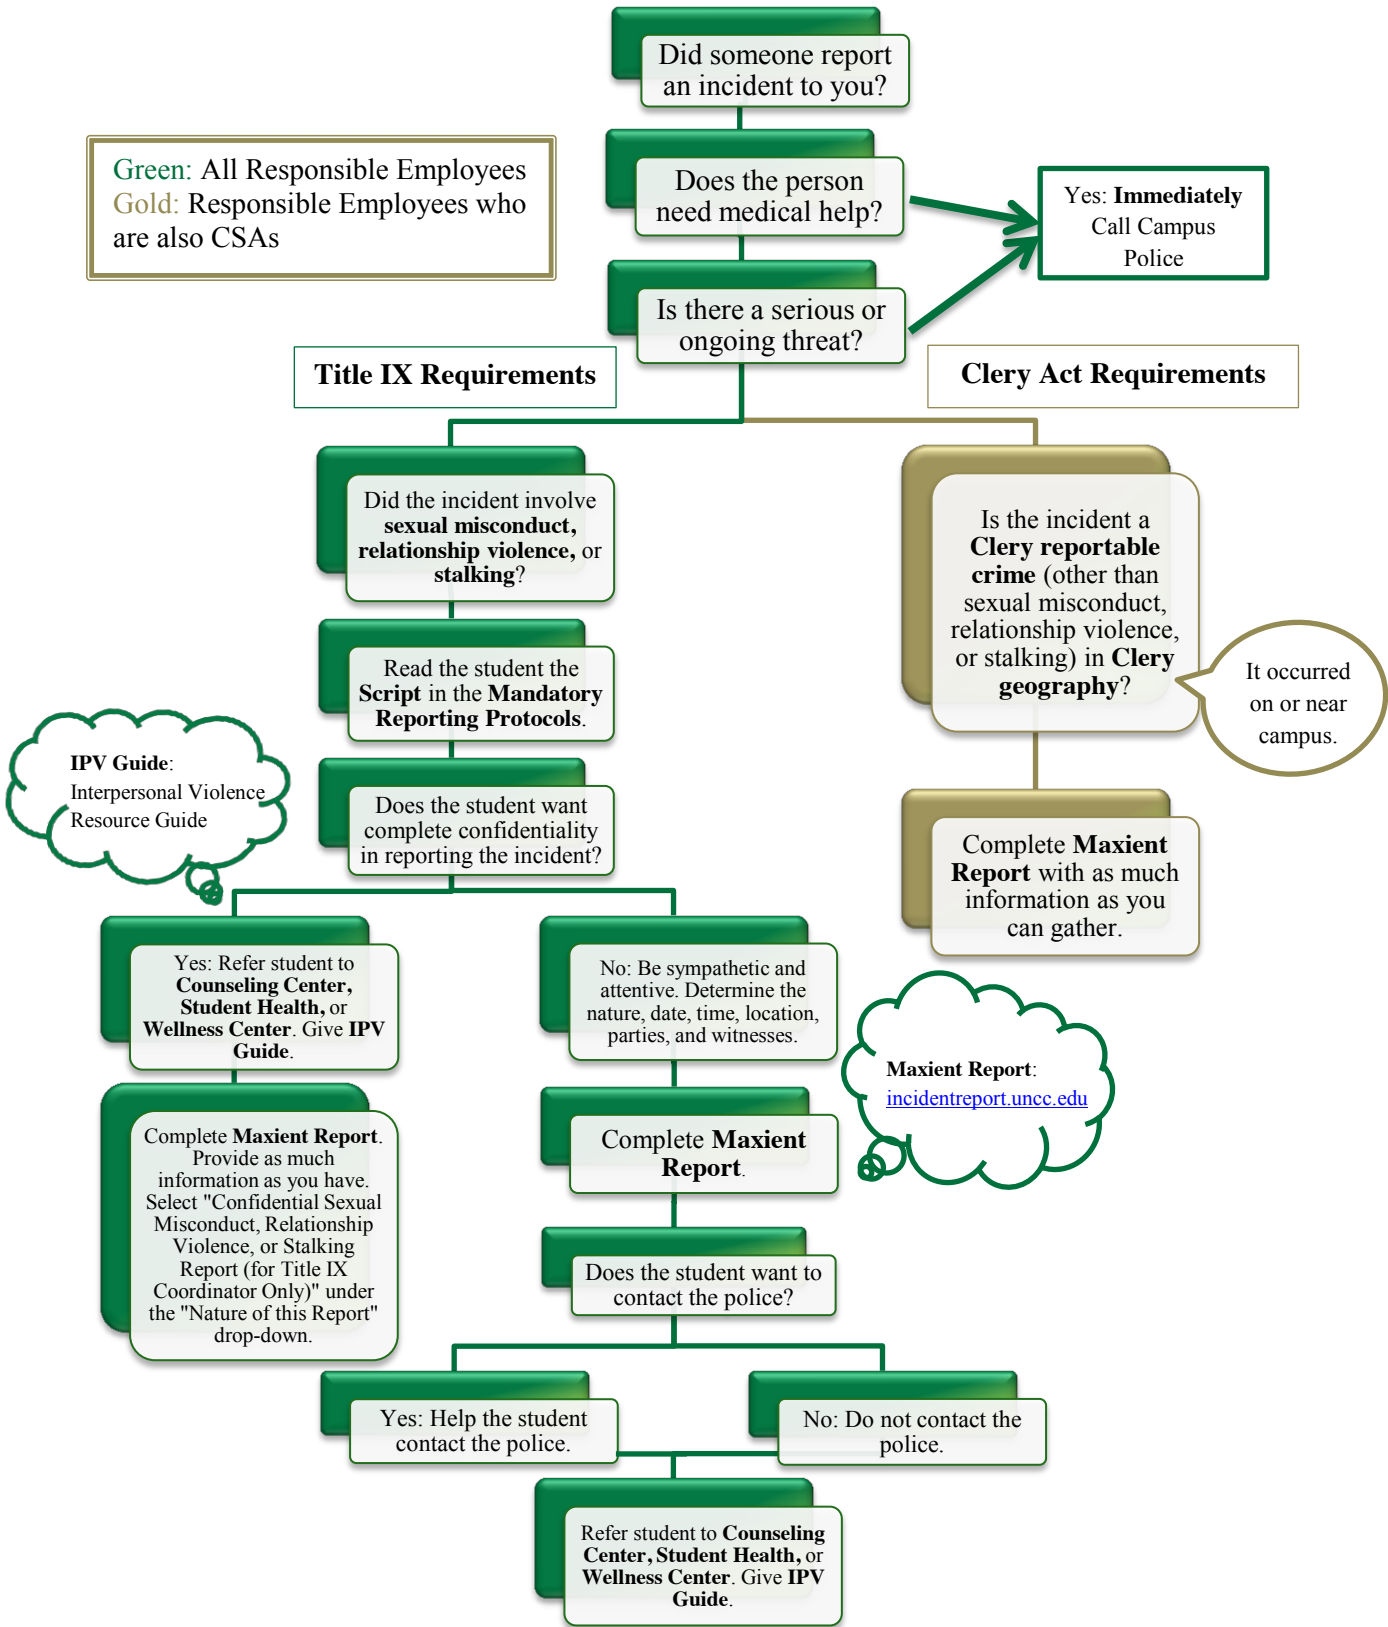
Did someone report an incident to you?

Green: All Responsible Employees
Gold: Responsible Employees who are also CSAs

Does the person need medical help?

Yes: **Immediately** Call Campus Police

Is there a serious or ongoing threat?

**Title IX Requirements**

**Clery Act Requirements**

Did the incident involve **sexual misconduct, relationship violence,** or **stalking**?

Is the incident a **Clery reportable crime** (other than sexual misconduct, relationship violence, or stalking) in **Clery geography**?

It occurred on or near campus.

Read the student the **Script** in the **Mandatory Reporting Protocols**.

**IPV Guide**: Interpersonal Violence Resource Guide

Does the student want complete confidentiality in reporting the incident?

Complete **Maxient Report** with as much information as you can gather.

Yes: Refer student to **Counseling Center, Student Health,** or **Wellness Center**. Give **IPV Guide**.

No: Be sympathetic and attentive. Determine the nature, date, time, location, parties, and witnesses.

**Maxient Report**: incidentreport.uncc.edu

Complete **Maxient Report**. Provide as much information as you have. Select "Confidential Sexual Misconduct, Relationship Violence, or Stalking Report (for Title IX Coordinator Only)" under the "Nature of this Report" drop-down.

Complete **Maxient Report**.

Does the student want to contact the police?

Yes: Help the student contact the police.

No: Do not contact the police.

Refer student to **Counseling Center, Student Health,** or **Wellness Center**. Give **IPV Guide**.